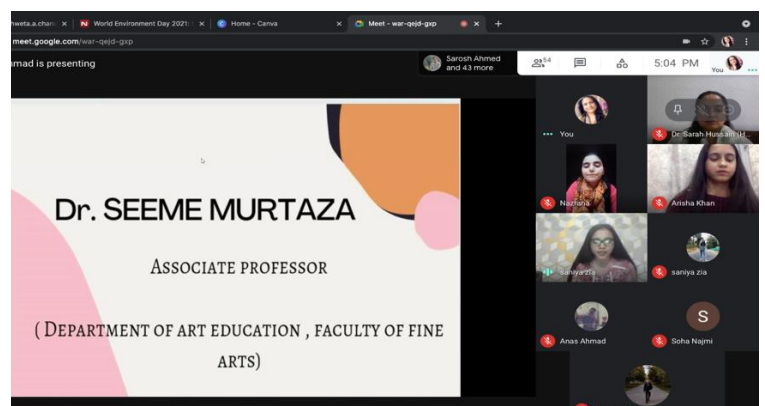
hweta.a.chan ×
World Environment Day 2021 ×
Home - Canva ×
Meet - war-qejd-gxp ×
+

meet.google.com/war-qejd-gxp

nad is presenting

Sarosh Ahmed and 43 more

54

5:04 PM

You

Dr. SEEME MURTAZA

ASSOCIATE PROFESSOR

( DEPARTMENT OF ART EDUCATION , FACULTY OF FINE ARTS)

You

Dr Sarah Hussain H

Nazhana

Arisha Khan

Saniya zia

saniya zia

Anas Ahmad

S

Soha Najmi